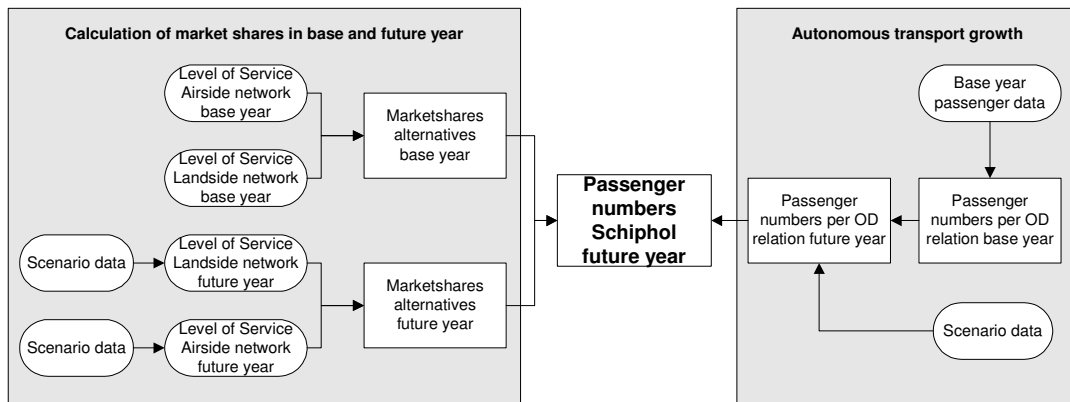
Calculation of market shares in base and future year

Level of Service Airside network base year

Level of Service Landside network base year

Marketshares alternatives base year

Scenario data

Level of Service Landside network future year

Scenario data

Level of Service Airside network future year

Marketshares alternatives future year

Passenger numbers Schiphol future year

Autonomous transport growth

Base year passenger data

Passenger numbers per OD relation future year

Passenger numbers per OD relation base year

Scenario data